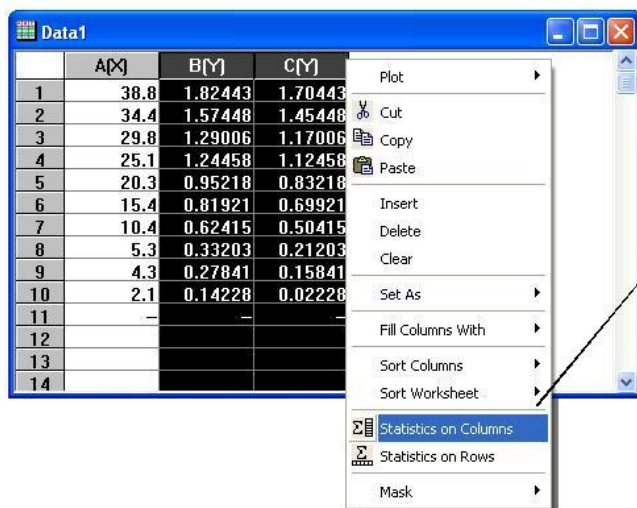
Data1

|  | A(X) | B(Y) | C(Y) |
|---|---|---|---|
| 1 | 38.8 | 1.82443 | 1.70443 |
| 2 | 34.4 | 1.57448 | 1.45448 |
| 3 | 29.8 | 1.29006 | 1.17006 |
| 4 | 25.1 | 1.24458 | 1.12458 |
| 5 | 20.3 | 0.95218 | 0.83218 |
| 6 | 15.4 | 0.81921 | 0.69921 |
| 7 | 10.4 | 0.62415 | 0.50415 |
| 8 | 5.3 | 0.33203 | 0.21203 |
| 9 | 4.3 | 0.27841 | 0.15841 |
| 10 | 2.1 | 0.14228 | 0.02228 |
| 11 | – | – | – |
| 12 |  |  |  |
| 13 |  |  |  |
| 14 |  |  |  |

Plot
Cut
Copy
Paste
Insert
Delete
Clear
Set As
Fill Columns With
Sort Columns
Sort Worksheet
Statistics on Columns
Statistics on Rows
Mask